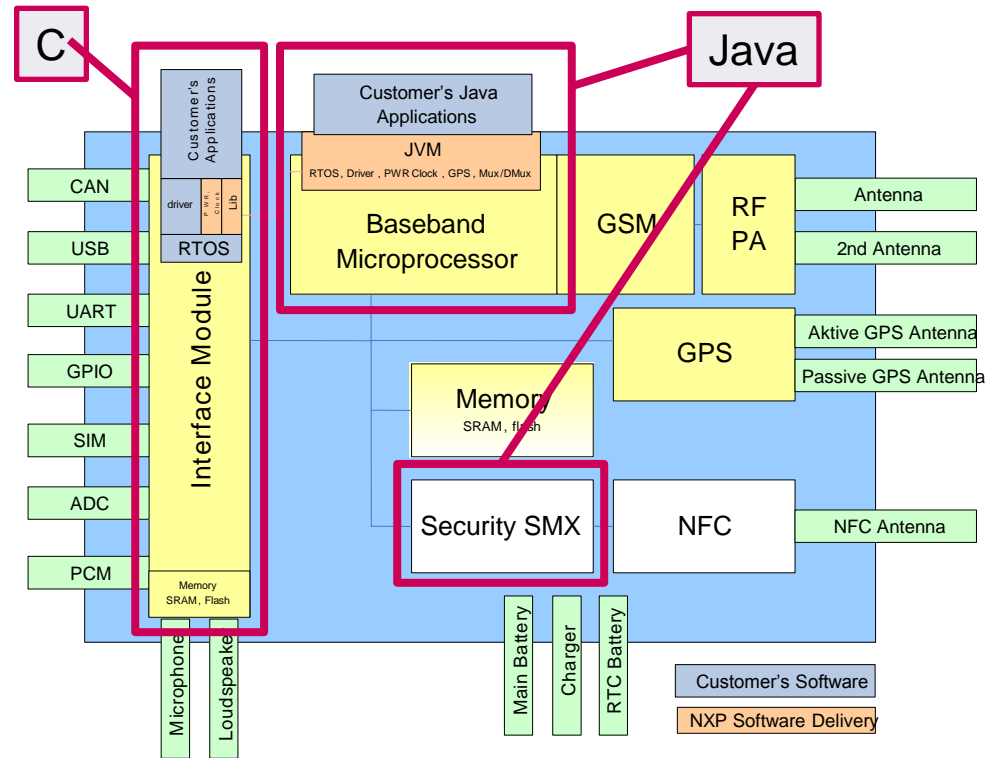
C

Java

Customer's Applications

driver

PWR, clock

Lib

RTOS

Interface Module

Memory
SRAM, Flash

Customer's Java Applications

JVM

RTOS, Driver, PWR Clock, GPS, Mux/DMux

Baseband Microprocessor

GSM

RF PA

Antenna

2nd Antenna

GPS

Aktive GPS Antenna

Passive GPS Antenna

Memory
SRAM, flash

Security SMX

NFC

NFC Antenna

CAN

USB

UART

GPIO

SIM

ADC

PCM

Microphone

Loudspeake

Main Battery

Charger

RTC Battery

Customer's Software

NXP Software Delivery